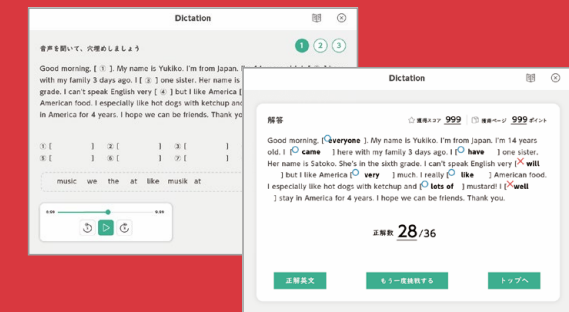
Dictation

音声を聞いて、穴埋めしましょう

1 2 3

Good morning. [ ① ]. My name is Yukiko. I'm from Japan. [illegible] with my family 3 days ago. I [ ② ] one sister. Her name is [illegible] grade. I can't speak English very [ ④ ] but I like America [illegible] American food. I especially like hot dogs with ketchup and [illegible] in America for 4 years. I hope we can be friends. Thank yo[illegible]

① [ ] ② [ ] ③ [ ]
⑤ [ ] ⑥ [ ] ⑦ [ ]

music we the at like musik at

0:00 0:00

Dictation

解答

獲得スコア 999 | 獲得ページ 999 ポイント

Good morning. [ everyone ]. My name is Yukiko. I'm from Japan. I'm 14 years old. I [ came ] here with my family 3 days ago. I [ have ] one sister. Her name is Satoko. She's in the sixth grade. I can't speak English very [ will ] but I like America [ very ] much. I really [ like ] American food. I especially like hot dogs with ketchup and [ lots of ] mustard! I [ well ] stay in America for 4 years. I hope we can be friends. Thank you.

正解数 28/36

正解英文 もう一度挑戦する トップへ